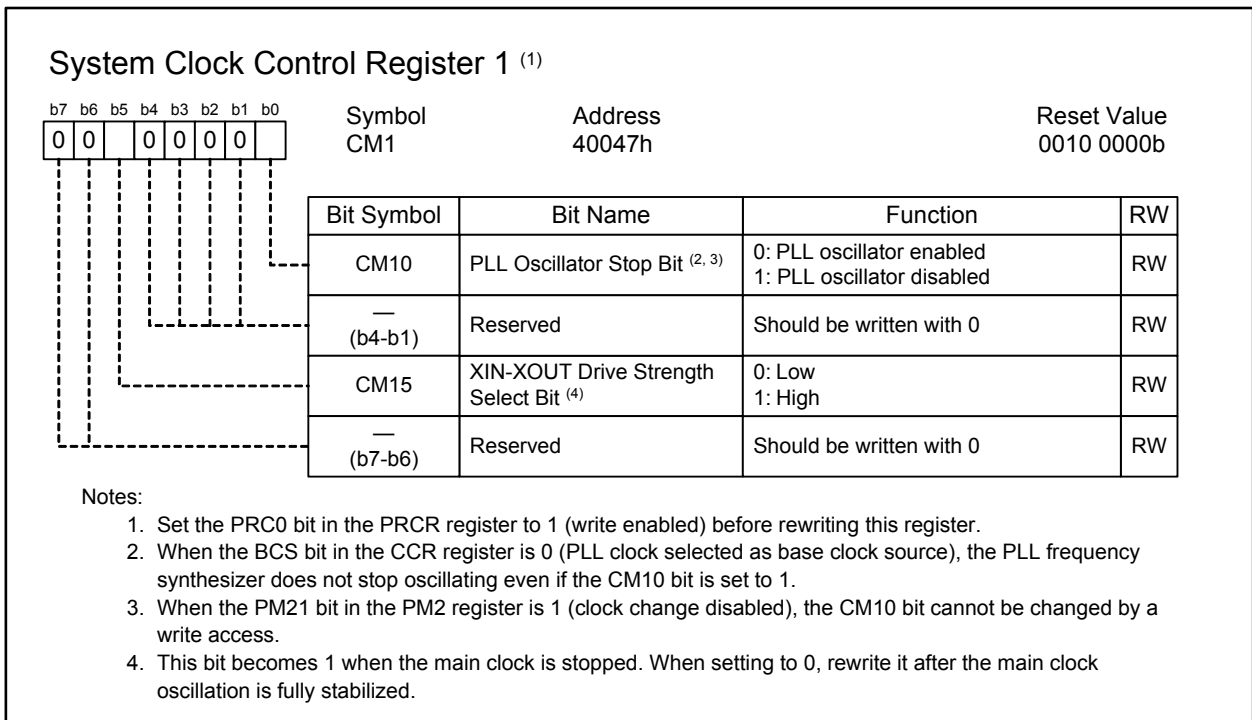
System Clock Control Register 1 $^{(1)}$

| b7 | b6 | b5 | b4 | b3 | b2 | b1 | b0 |
|---|---|---|---|---|---|---|---|
| 0 | 0 |  | 0 | 0 | 0 | 0 |  |

Symbol
CM1

Address
40047h

Reset Value
0010 0000b

| Bit Symbol | Bit Name | Function | RW |
|---|---|---|---|
| CM10 | PLL Oscillator Stop Bit $^{(2, 3)}$ | 0: PLL oscillator enabled<br>1: PLL oscillator disabled | RW |
| — (b4-b1) | Reserved | Should be written with 0 | RW |
| CM15 | XIN-XOUT Drive Strength Select Bit $^{(4)}$ | 0: Low<br>1: High | RW |
| — (b7-b6) | Reserved | Should be written with 0 | RW |

Notes:
1. Set the PRC0 bit in the PRCR register to 1 (write enabled) before rewriting this register.
2. When the BCS bit in the CCR register is 0 (PLL clock selected as base clock source), the PLL frequency synthesizer does not stop oscillating even if the CM10 bit is set to 1.
3. When the PM21 bit in the PM2 register is 1 (clock change disabled), the CM10 bit cannot be changed by a write access.
4. This bit becomes 1 when the main clock is stopped. When setting to 0, rewrite it after the main clock oscillation is fully stabilized.